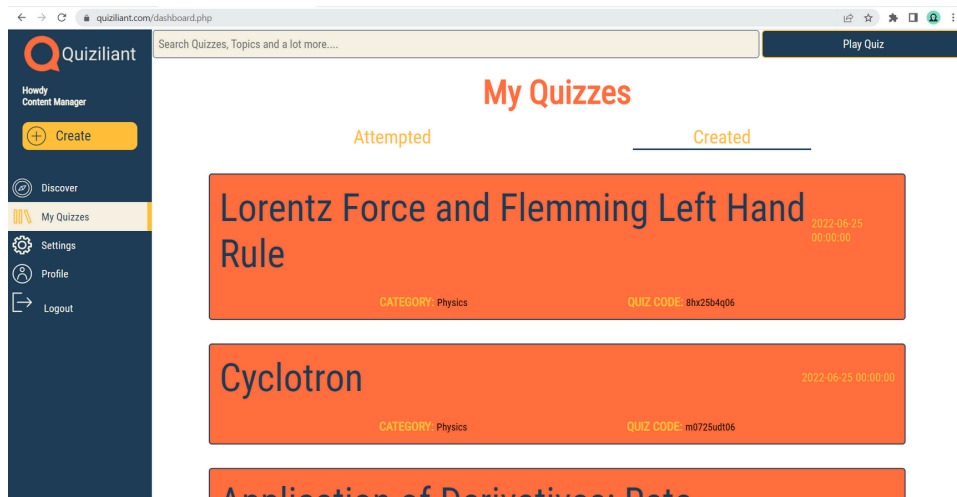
quiziliant.com/dashboard.php

Quiziliant

Search Quizzes, Topics and a lot more....

Play Quiz

Howdy
Content Manager

Create

Discover

My Quizzes

Settings

Profile

Logout

My Quizzes

Attempted

Created

Lorentz Force and Flemming Left Hand Rule

2022-06-25 00:00:00

CATEGORY: Physics

QUIZ CODE: 8hx25b4q06

Cyclotron

2022-06-25 00:00:00

CATEGORY: Physics

QUIZ CODE: m0725udt06

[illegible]